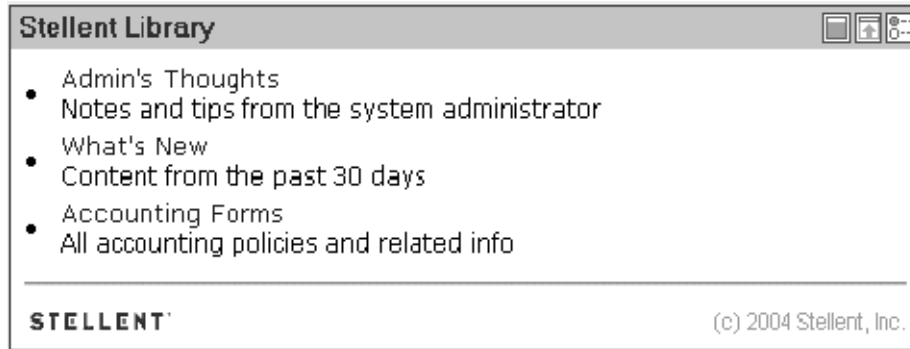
Stellent Library

- Admin's Thoughts
  Notes and tips from the system administrator
- What's New
  Content from the past 30 days
- Accounting Forms
  All accounting policies and related info

STELLENT

(c) 2004 Stellent, Inc.